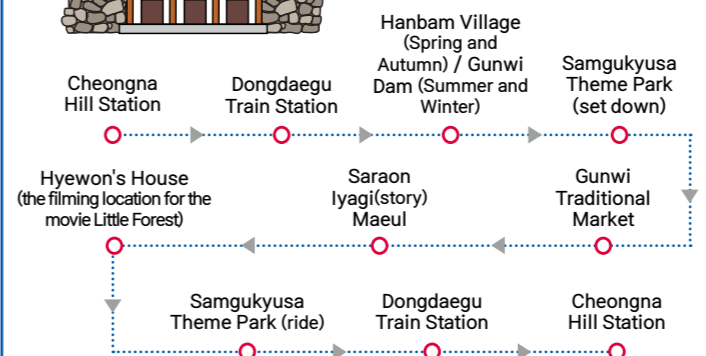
Cheongna Hill Station

Dongdaegu Train Station

Hanbam Village (Spring and Autumn) / Gunwi Dam (Summer and Winter)

Samgukyusa Theme Park (set down)

Gunwi Traditional Market

Saraon Iyagi(story) Maeul

Hyewon's House (the filming location for the movie Little Forest)

Samgukyusa Theme Park (ride)

Dongdaegu Train Station

Cheongna Hill Station